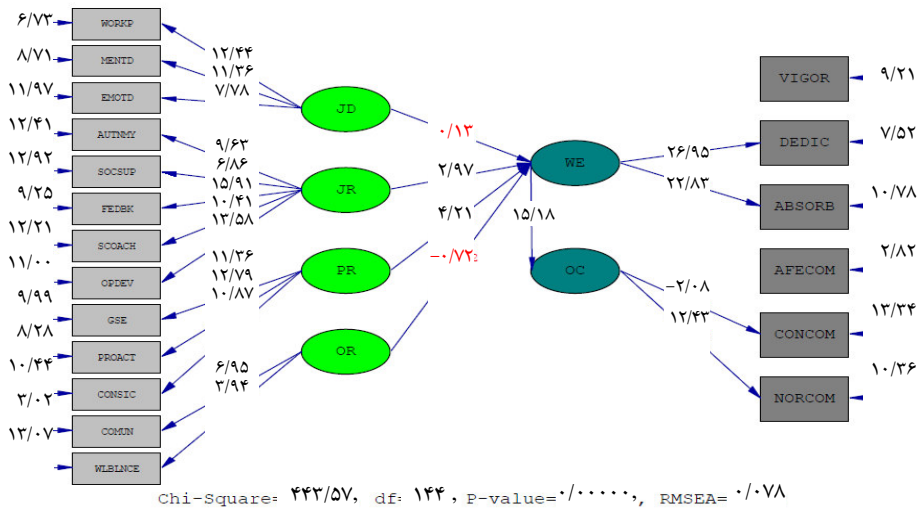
۶/۷۳ WORKP
۸/۷۱ MENTD
۱۱/۹۷ EMOTD
۱۲/۴۱ AUTNMY
۱۲/۹۲ SOCSUP
۹/۲۵ FEDBK
۱۲/۲۱ SCOACH
۱۱/۰۰ OPDEV
۹/۹۹ GSE
۸/۲۸ PROACT
۱۰/۴۴ CONSIC
۳/۰۲ COMUN
۱۳/۰۷ WLBLNCE

۱۲/۴۴
۱۱/۳۶
۷/۷۸
JD

۹/۶۳
۶/۸۶
۱۵/۹۱
۱۰/۴۱
۱۳/۵۸
JR

۱۱/۳۶
۱۲/۷۹
۱۰/۸۷
PR

۶/۹۵
۳/۹۴
OR

۰/۱۳
۲/۹۷
۴/۲۱
-۰/۷۲
WE
۱۵/۱۸
OC

۲۶/۹۵
۲۲/۸۳
-۲/۰۸
۱۲/۴۳

VIGOR ۹/۲۱
DEDIC ۷/۵۲
ABSORB ۱۰/۷۸
AFECOM ۲/۸۲
CONCOM ۱۳/۳۴
NORCOM ۱۰/۳۶

Chi-Square= ۴۴۳/۵۷, df= ۱۴۴ , P-value=۰/۰۰۰۰۰, RMSEA= ۰/۰۷۸